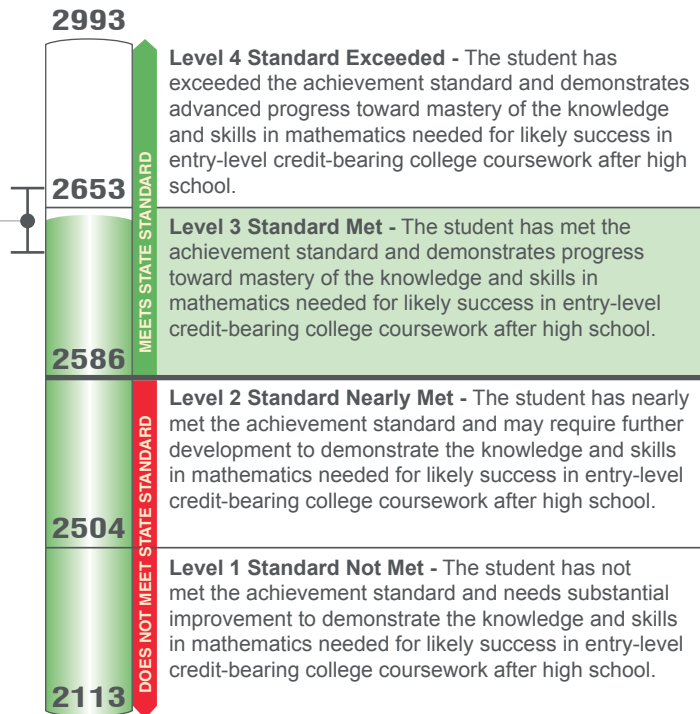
2993

2653

2586

2504

2113

MEETS STATE STANDARD

DOES NOT MEET STATE STANDARD

**Level 4 Standard Exceeded -** The student has exceeded the achievement standard and demonstrates advanced progress toward mastery of the knowledge and skills in mathematics needed for likely success in entry-level credit-bearing college coursework after high school.

**Level 3 Standard Met -** The student has met the achievement standard and demonstrates progress toward mastery of the knowledge and skills in mathematics needed for likely success in entry-level credit-bearing college coursework after high school.

**Level 2 Standard Nearly Met -** The student has nearly met the achievement standard and may require further development to demonstrate the knowledge and skills in mathematics needed for likely success in entry-level credit-bearing college coursework after high school.

**Level 1 Standard Not Met -** The student has not met the achievement standard and needs substantial improvement to demonstrate the knowledge and skills in mathematics needed for likely success in entry-level credit-bearing college coursework after high school.